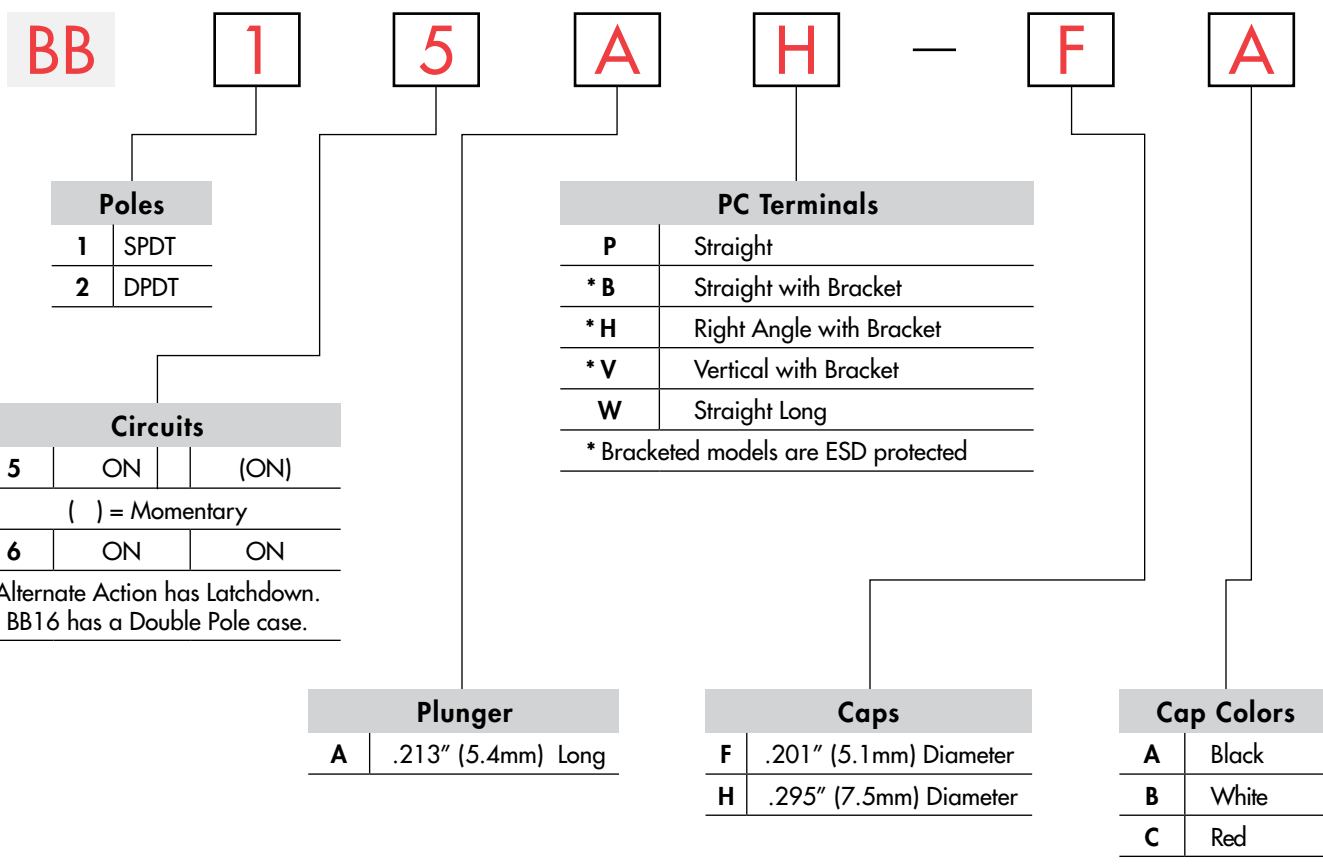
BB 1 5 A H — F A

| Poles | |
|---|---|
| **1** | SPDT |
| **2** | DPDT |

| Circuits | | |
|---|---|---|
| **5** | ON | (ON) |
| ( ) = Momentary | | |
| **6** | ON | ON |

lternate Action has Latchdown.
BB16 has a Double Pole case.

| PC Terminals | |
|---|---|
| **P** | Straight |
| *** B** | Straight with Bracket |
| *** H** | Right Angle with Bracket |
| *** V** | Vertical with Bracket |
| **W** | Straight Long |

* Bracketed models are ESD protected

| Plunger | |
|---|---|
| **A** | .213″ (5.4mm) Long |

| Caps | |
|---|---|
| **F** | .201″ (5.1mm) Diameter |
| **H** | .295″ (7.5mm) Diameter |

| Cap Colors | |
|---|---|
| **A** | Black |
| **B** | White |
| **C** | Red |